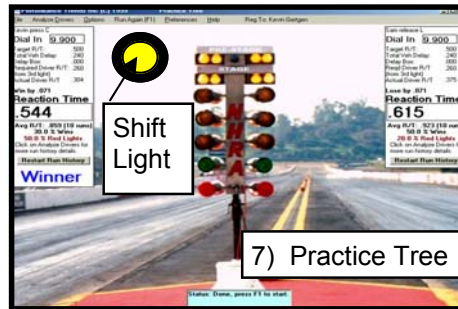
File Analyze Drivers Options Run Again (F1) Preferences Help Reg To: Kevin Gertgen

Kevin press C
Dial In 9.900
Target R/T .500
Total Veh Delay .240
Delay Box .000
Required Driver R/T .260
(from 3rd light)
Actual Driver R/T .304
Win by .071
Reaction Time
.544
Avg R/T: .955 (10 runs)
30.0 % Wins
50.0 % Red Lights
Click on Analyze Drivers for more run history details
Restart Run History
Winner

Sam release L
Dial In 9.900
Target R/T .500
Total Veh Delay .240
Delay Box .000
Required Driver R/T .260
(from 3rd light)
Actual Driver R/T .375
Lose by .071
Reaction Time
.615
Avg R/T: .523 (10 runs)
30.0 % Wins
20.0 % Red Lights
Click on Analyze Drivers for more run history details
Restart Run History

PRE-STAGE
STAGE
NHRA

Shift Light

7) Practice Tree

Status: Done, press F1 to start